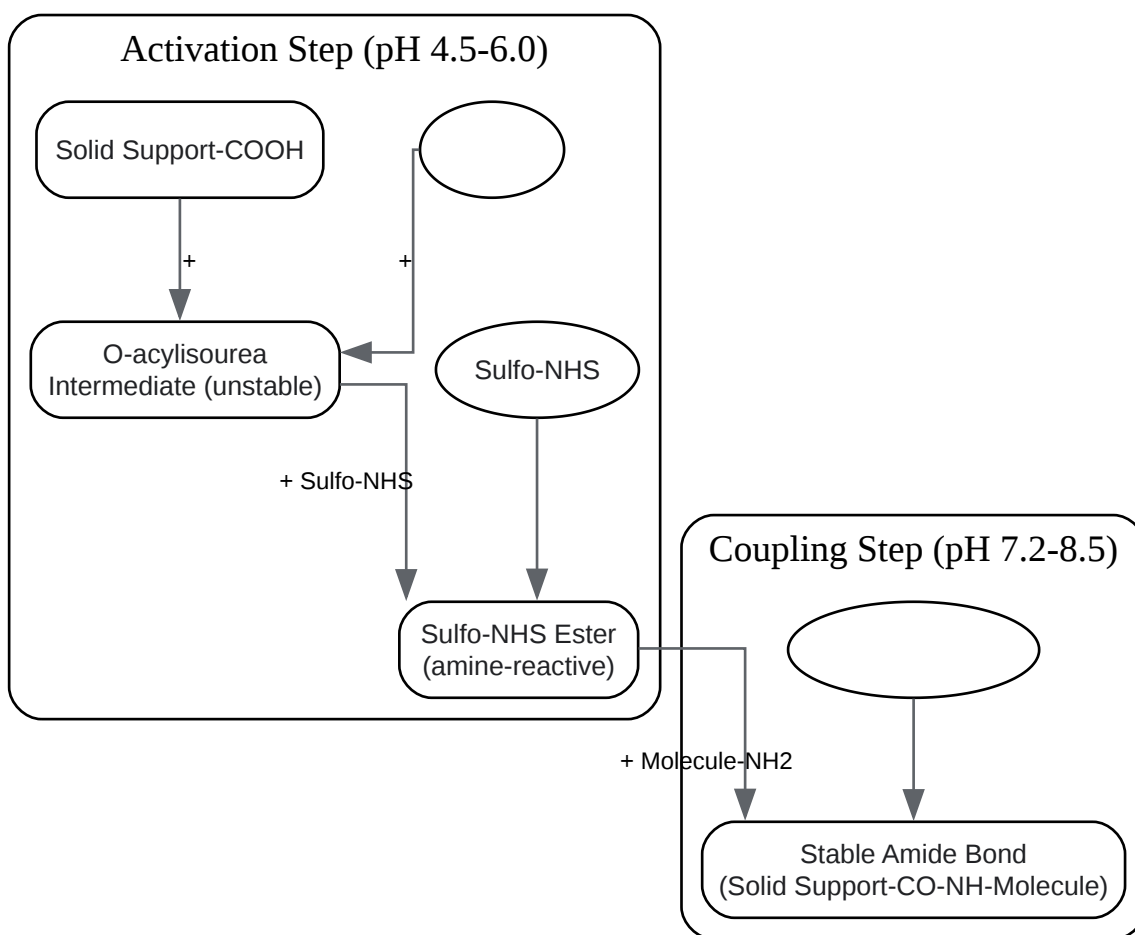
Activation Step (pH 4.5-6.0)

Solid Support-COOH

+

+

O-acylisourea Intermediate (unstable)

Sulfo-NHS

+ Sulfo-NHS

Sulfo-NHS Ester (amine-reactive)

Coupling Step (pH 7.2-8.5)

+ Molecule-NH2

Stable Amide Bond (Solid Support-CO-NH-Molecule)